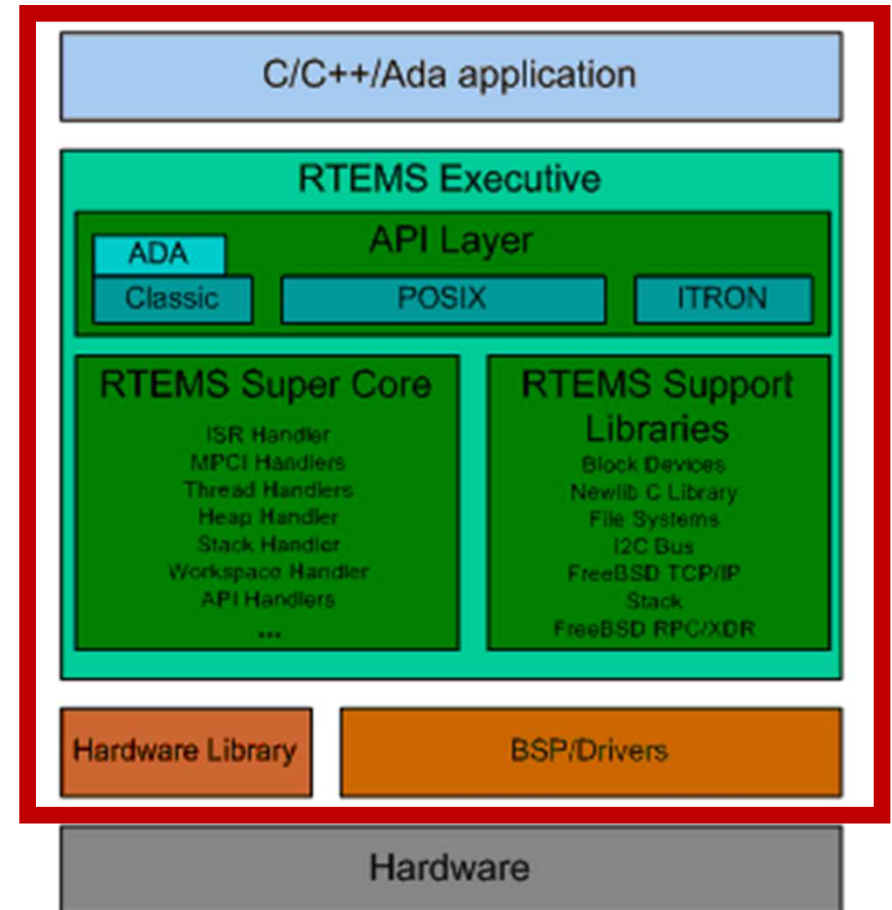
C/C++/Ada application

RTEMS Executive

API Layer

ADA

Classic

POSIX

ITRON

RTEMS Super Core

ISR Handler
MPCI Handlers
Thread Handlers
Heap Handler
Stack Handler
Workspace Handler
API Handlers
...

RTEMS Support Libraries

Block Devices
Newlib C Library
File Systems
I2C Bus
FreeBSD TCP/IP Stack
FreeBSD RPC/XDR

Hardware Library

BSP/Drivers

Hardware